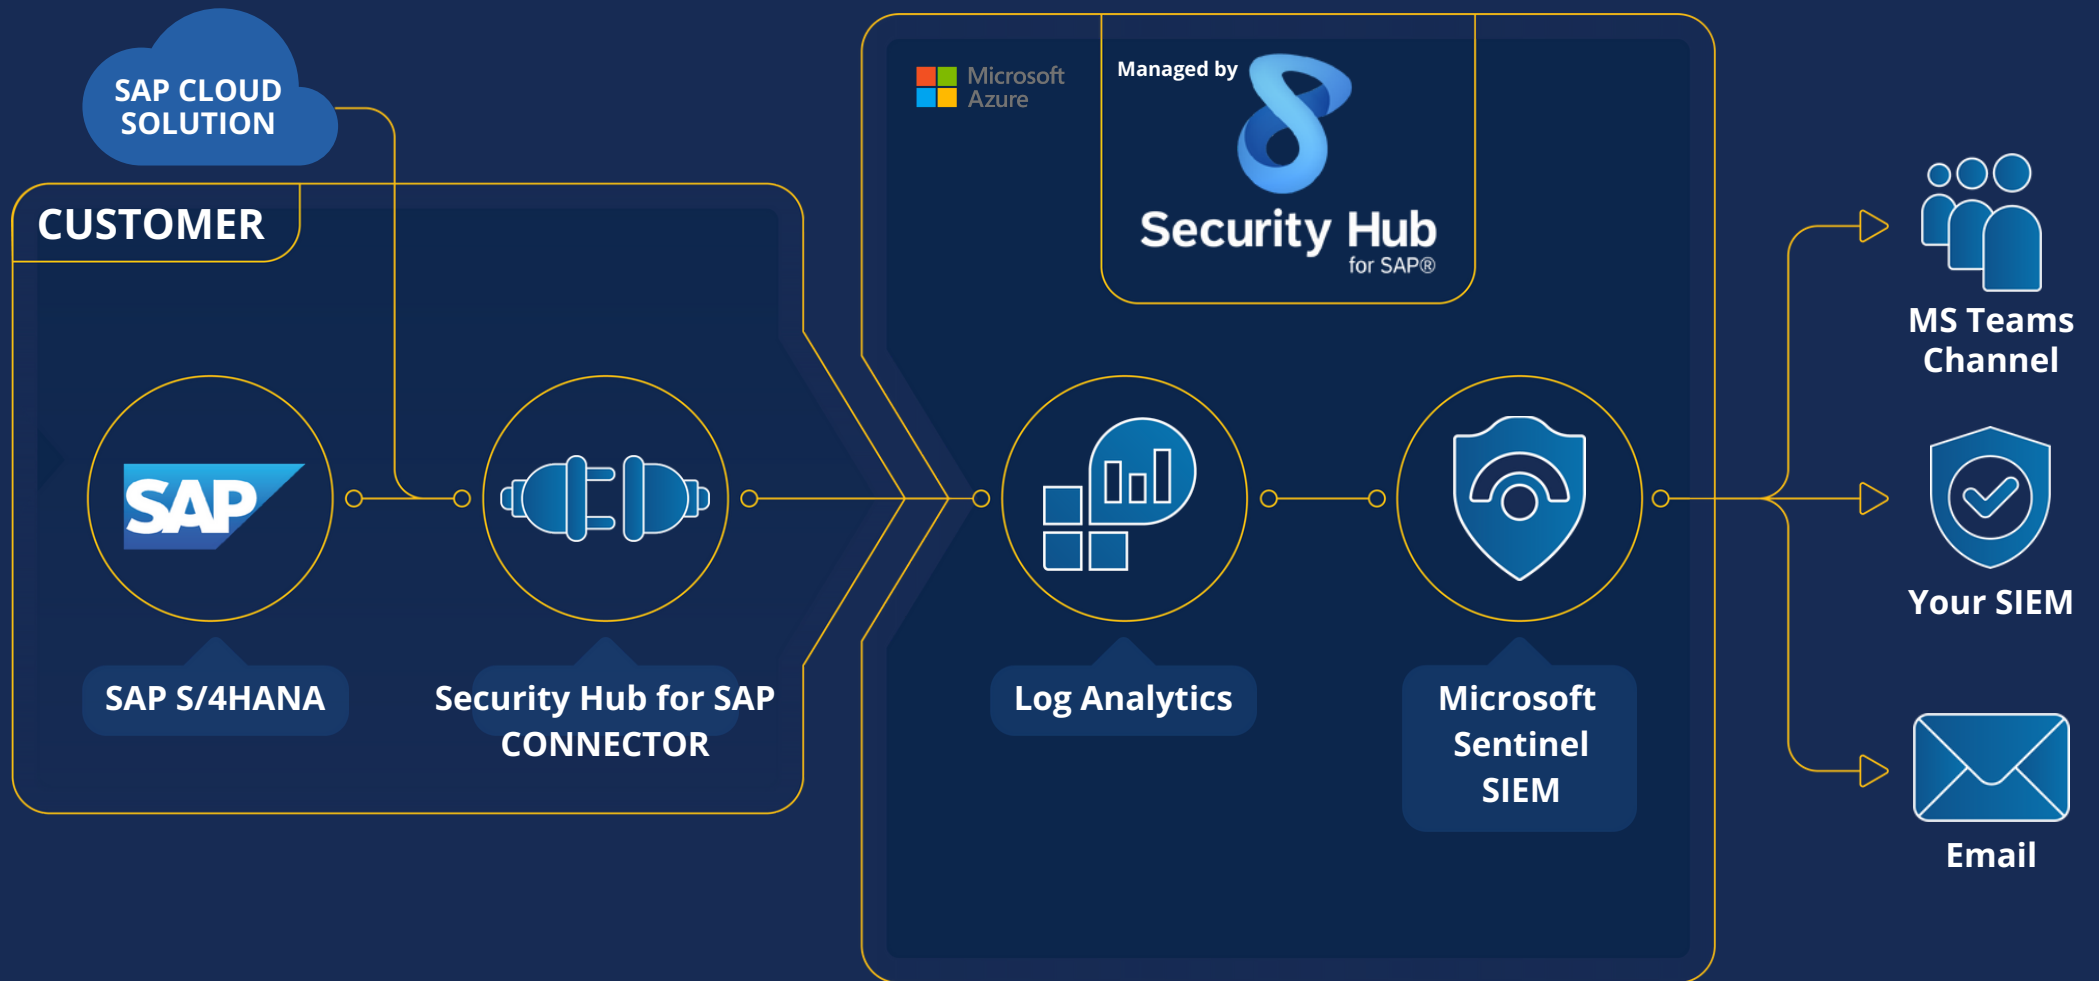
SAP CLOUD SOLUTION

CUSTOMER

SAP

SAP S/4HANA

Security Hub for SAP CONNECTOR

Microsoft Azure

Managed by

Security Hub for SAP®

Log Analytics

Microsoft Sentinel SIEM

MS Teams Channel

Your SIEM

Email